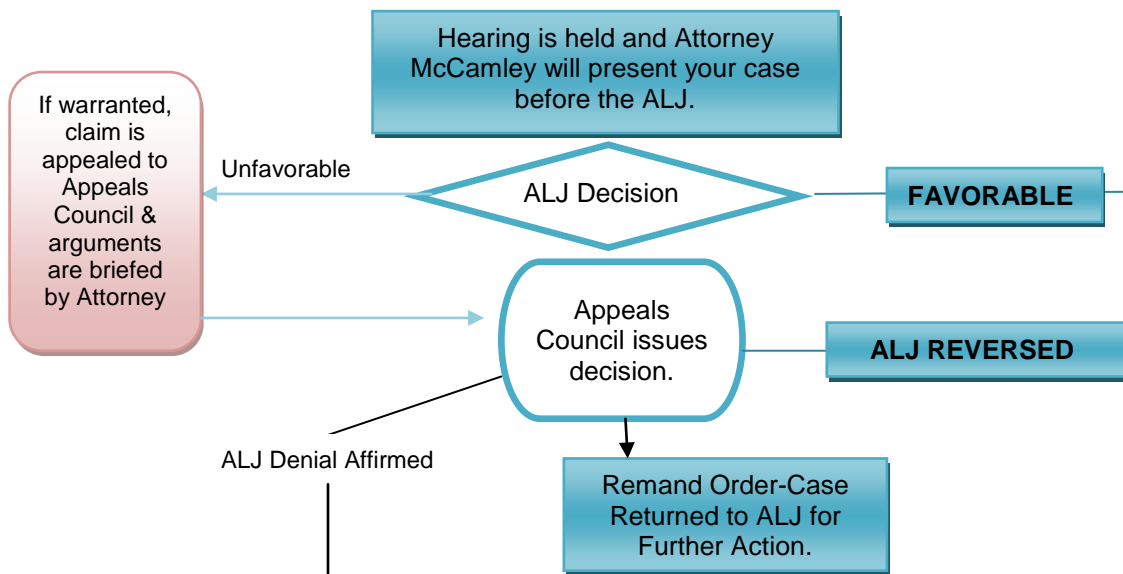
Hearing is held and Attorney McCamley will present your case before the ALJ.

If warranted, claim is appealed to Appeals Council & arguments are briefed by Attorney

Unfavorable

ALJ Decision

FAVORABLE

Appeals Council issues decision.

ALJ REVERSED

ALJ Denial Affirmed

Remand Order-Case Returned to ALJ for Further Action.